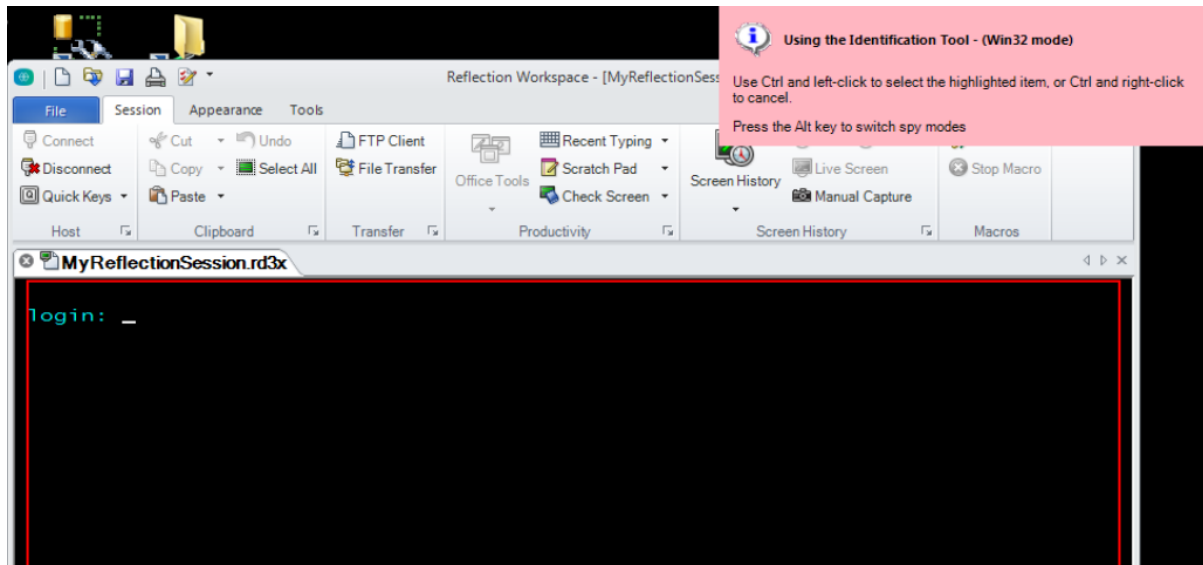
Reflection Workspace - [MyReflectionSess

Using the Identification Tool - (Win32 mode)

Use Ctrl and left-click to select the highlighted item, or Ctrl and right-click to cancel.

Press the Alt key to switch spy modes

File Session Appearance Tools

Connect
Disconnect
Quick Keys
Host

Cut
Copy
Paste
Undo
Select All
Clipboard

FTP Client
File Transfer
Transfer

Office Tools
Recent Typing
Scratch Pad
Check Screen
Productivity

Screen History
Live Screen
Manual Capture
Screen History

Stop Macro
Macros

MyReflectionSession.rd3x

login: _